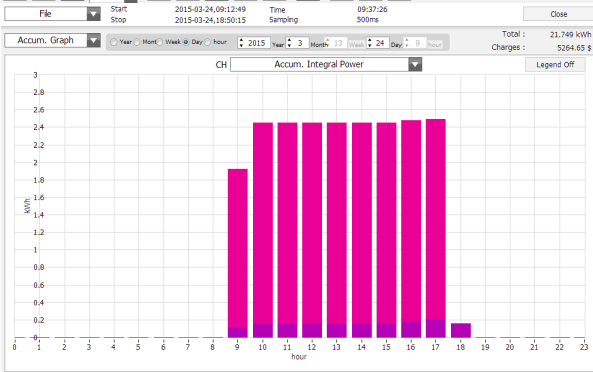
File

Start 2015-03-24,09:12:49
Stop 2015-03-24,18:50:15

Time 09:37:26
Sampling 500ms

Close

Accum. Graph

Year Mont Week Day hour 2015 3 Month 13 Week 24 Day 9 hour

Total : 21.749 kWh
Charges : 5264.65 $

CH Accum. Integral Power

Legend Off

3
2.8
2.6
2.4
2.2
2
1.8
1.6
1.4
1.2
1
0.8
0.6
0.4
0.2
0

kWh

0 1 2 3 4 5 6 7 8 9 10 11 12 13 14 15 16 17 18 19 20 21 22 23

hour